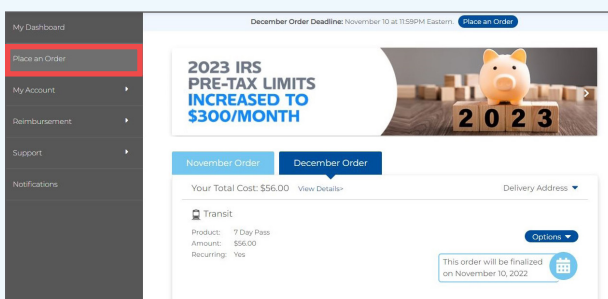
My Dashboard

Place an Order

My Account

Reimbursement

Support

Notifications

December Order Deadline: November 10 at 11:59PM Eastern. Place an Order

2023 IRS PRE-TAX LIMITS INCREASED TO $300/MONTH

2023

November Order

December Order

Your Total Cost: $56.00 View Details>

Delivery Address

Transit

Product: 7 Day Pass
Amount: $56.00
Recurring: Yes

Options

This order will be finalized on November 10, 2022